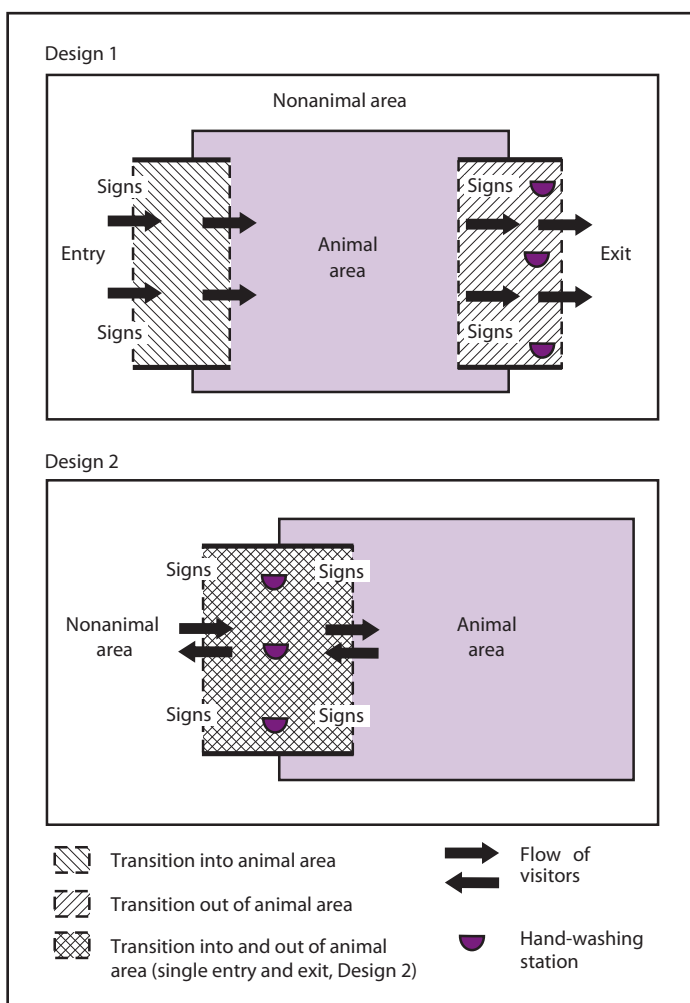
Design 1

Nonanimal area

Signs

Entry

Signs

Animal area

Signs

Exit

Signs

Design 2

Signs

Signs

Nonanimal area

Animal area

Signs

Signs

Transition into animal area

Transition out of animal area

Transition into and out of animal area (single entry and exit, Design 2)

Flow of visitors

Hand-washing station